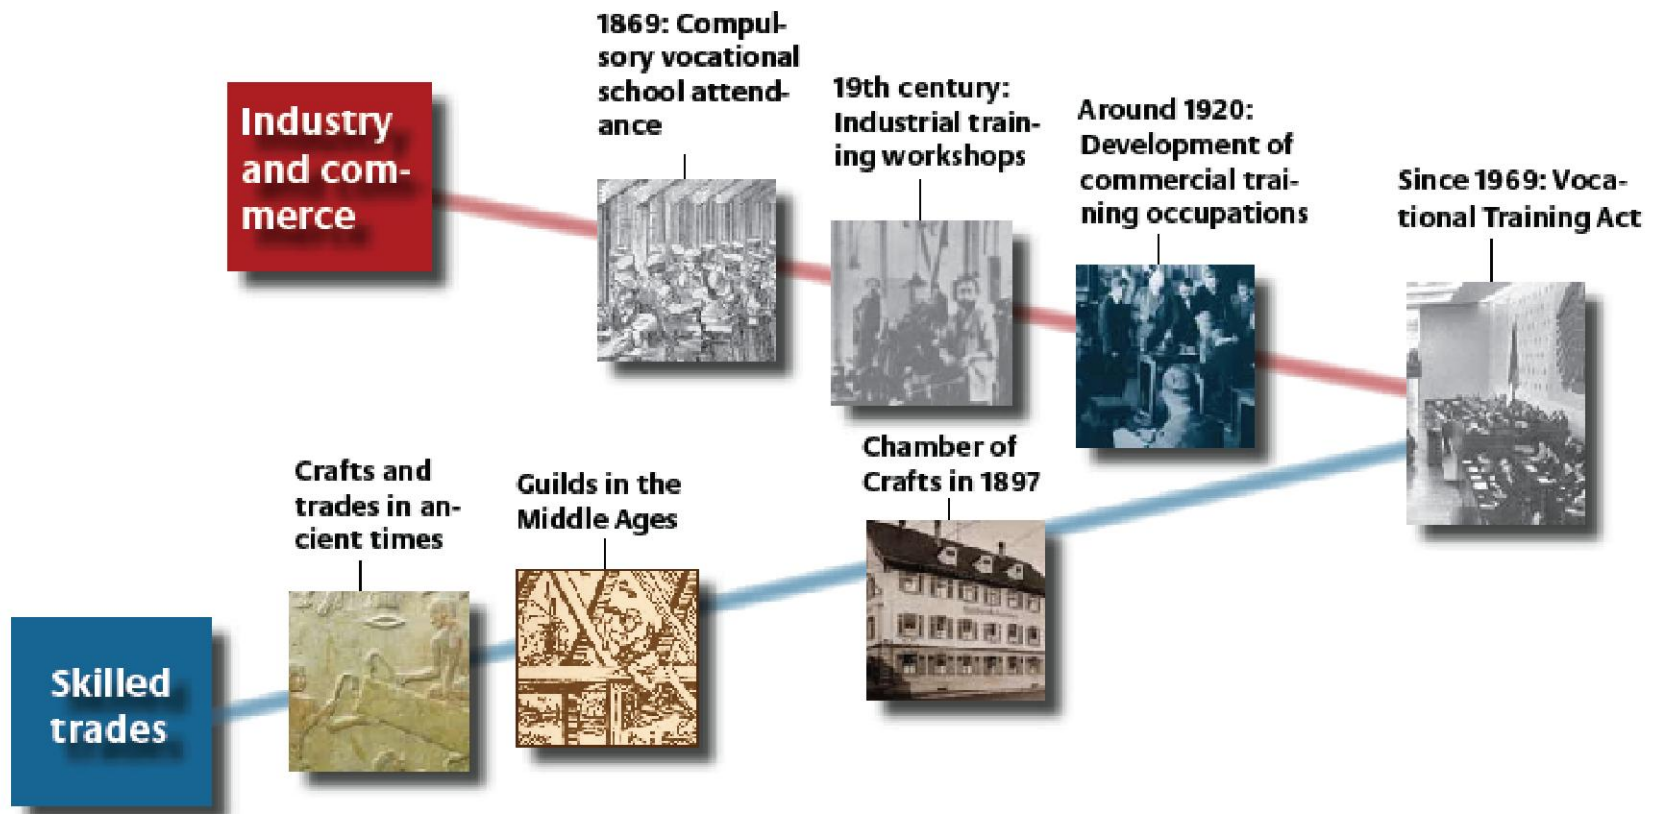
Industry and commerce

1869: Compulsory vocational school attendance

19th century: Industrial training workshops

Around 1920: Development of commercial training occupations

Since 1969: Vocational Training Act

Skilled trades

Crafts and trades in ancient times

Guilds in the Middle Ages

Chamber of Crafts in 1897